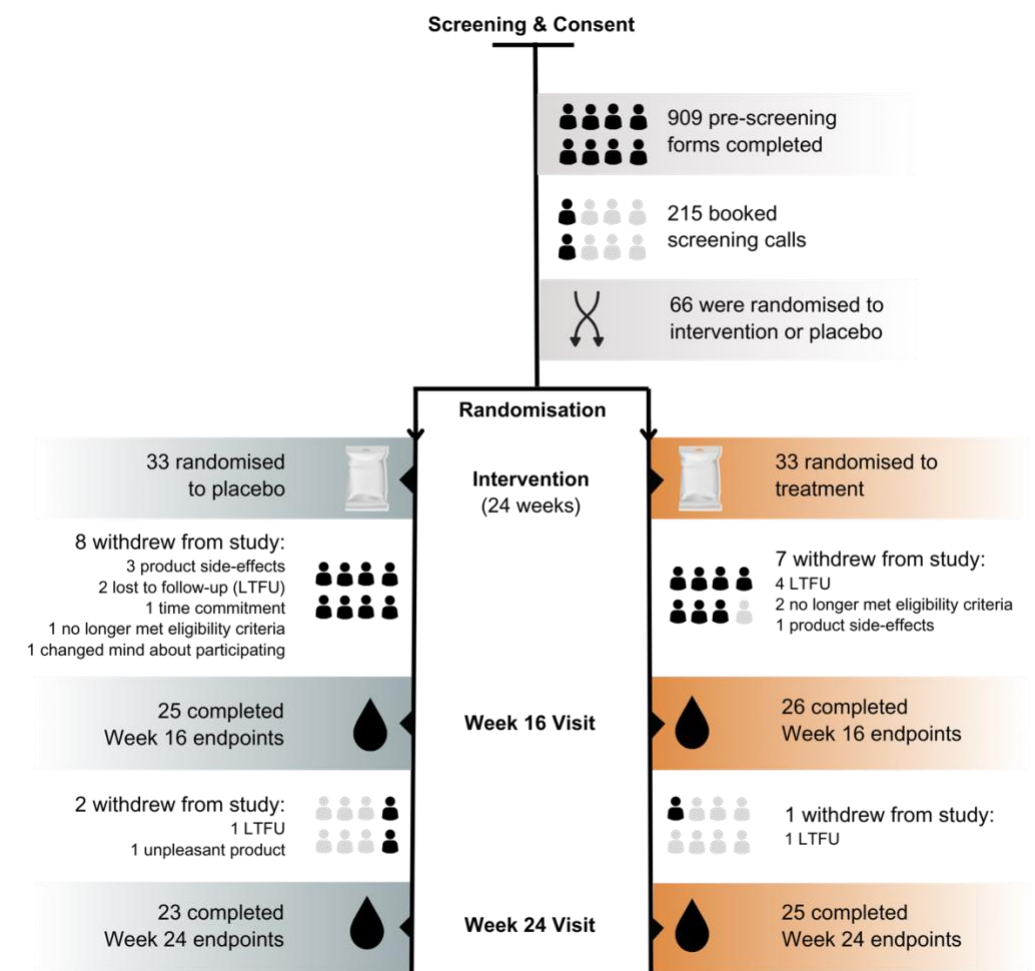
Screening & Consent

909 pre-screening forms completed

215 booked screening calls

66 were randomised to intervention or placebo

Randomisation

33 randomised to placebo

Intervention
(24 weeks)

33 randomised to treatment

8 withdrew from study:
3 product side-effects
2 lost to follow-up (LTFU)
1 time commitment
1 no longer met eligibility criteria
1 changed mind about participating

7 withdrew from study:
4 LTFU
2 no longer met eligibility criteria
1 product side-effects

25 completed Week 16 endpoints

Week 16 Visit

26 completed Week 16 endpoints

2 withdrew from study:
1 LTFU
1 unpleasant product

1 withdrew from study:
1 LTFU

23 completed Week 24 endpoints

Week 24 Visit

25 completed Week 24 endpoints